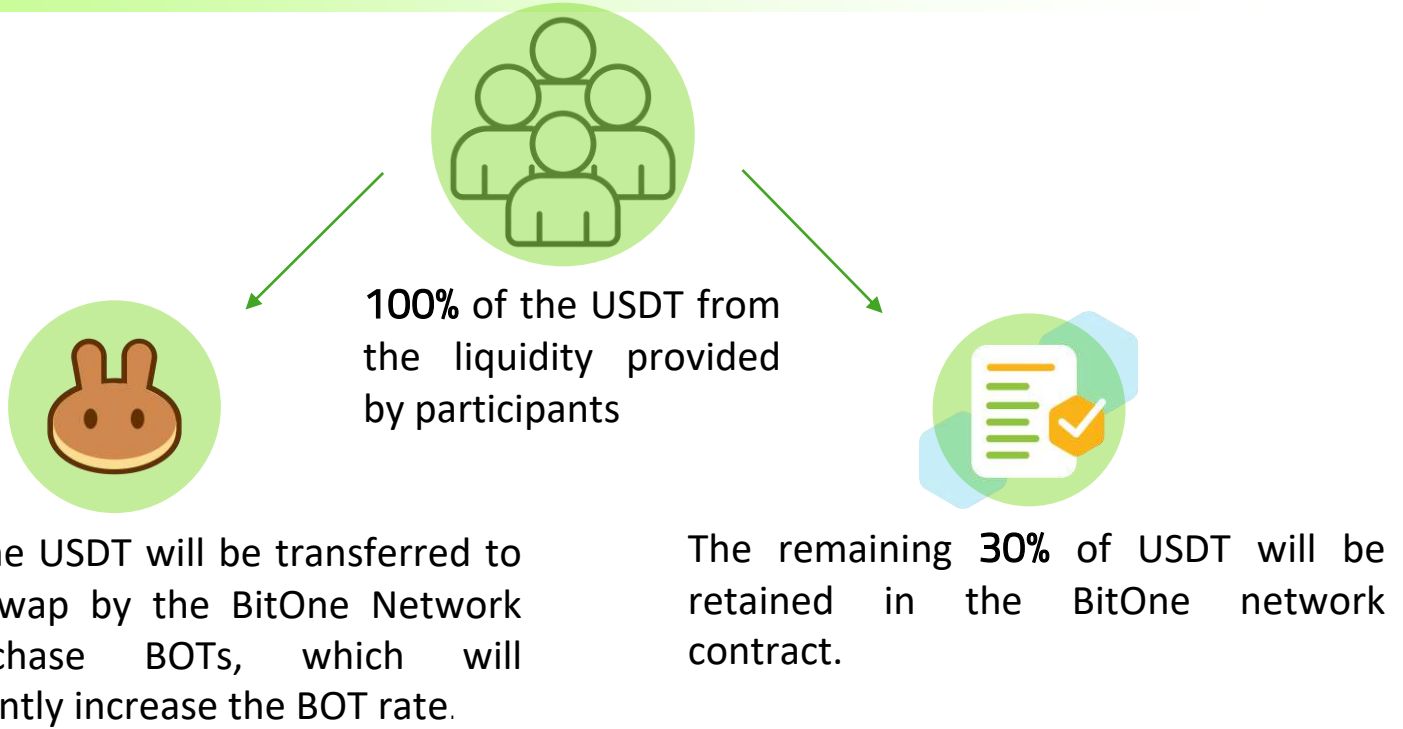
100% of the USDT from the liquidity provided by participants

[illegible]e USDT will be transferred to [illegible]wap by the BitOne Network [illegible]chase BOTs, which will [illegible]ntly increase the BOT rate.

The remaining 30% of USDT will be retained in the BitOne network contract.